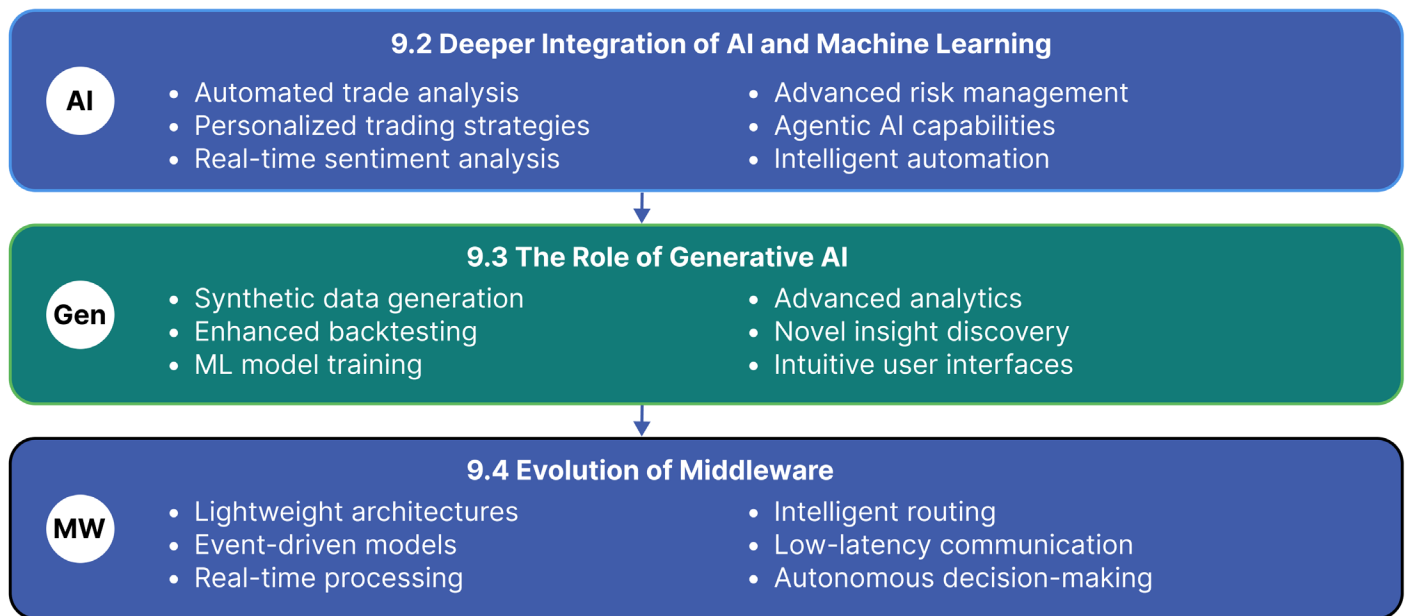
9.2 Deeper Integration of AI and Machine Learning

AI

- Automated trade analysis
- Personalized trading strategies
- Real-time sentiment analysis

- Advanced risk management
- Agentic AI capabilities
- Intelligent automation

9.3 The Role of Generative AI

Gen

- Synthetic data generation
- Enhanced backtesting
- ML model training

- Advanced analytics
- Novel insight discovery
- Intuitive user interfaces

9.4 Evolution of Middleware

MW

- Lightweight architectures
- Event-driven models
- Real-time processing

- Intelligent routing
- Low-latency communication
- Autonomous decision-making